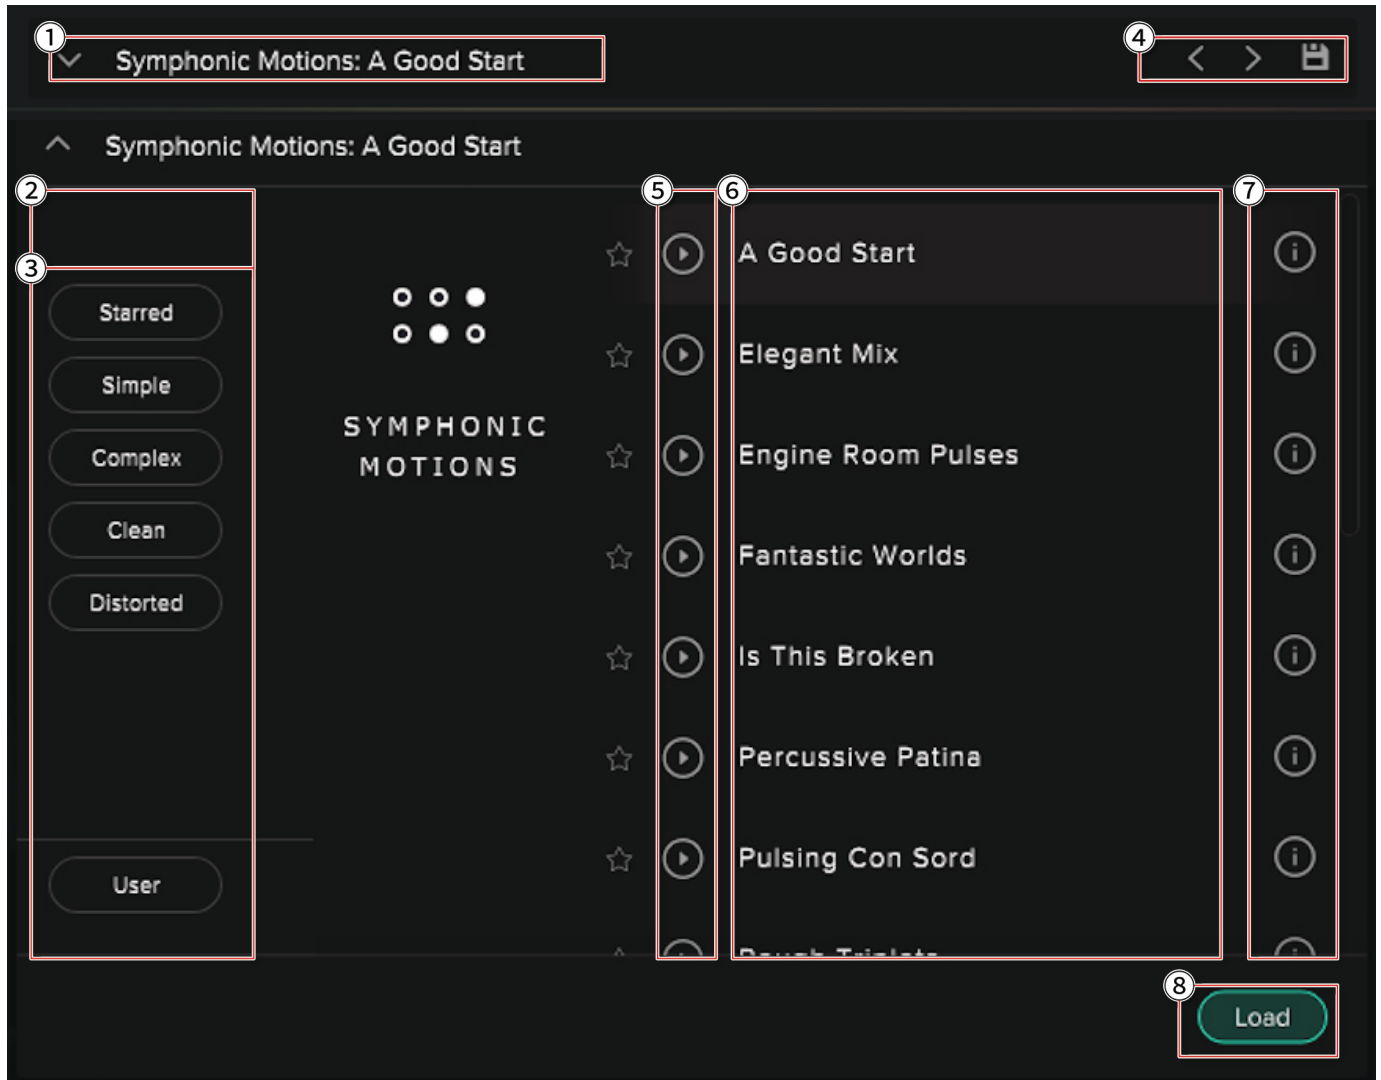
1
Symphonic Motions: A Good Start
4
Symphonic Motions: A Good Start
2
3
Starred
Simple
Complex
Clean
Distorted
User
SYMPHONIC MOTIONS
5
6
7
A Good Start
Elegant Mix
Engine Room Pulses
Fantastic Worlds
Is This Broken
Percussive Patina
Pulsing Con Sord
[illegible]
8
Load